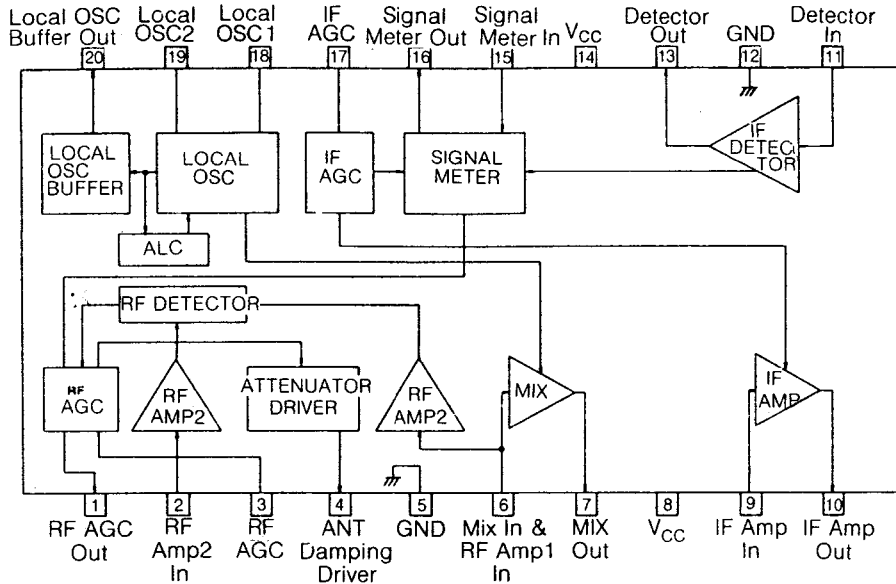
Local OSC Buffer Out 20
Local OSC2 19
Local OSC1 18
IF AGC 17
Signal Meter Out 16
Signal Meter In 15
$V_{CC}$ 14
Detector Out 13
GND 12
Detector In 11

LOCAL OSC BUFFER
LOCAL OSC
ALC
IF AGC
SIGNAL METER
IF DETECTOR
RF DETECTOR
RF AGC
RF AMP2
ATTENUATOR DRIVER
RF AMP2
MIX
IF AMP

1 RF AGC Out
2 RF Amp2 In
3 RF AGC
4 ANT Damping Driver
5 GND
6 Mix In & RF Amp1 In
7 MIX Out
8 $V_{CC}$
9 IF Amp In
10 IF Amp Out